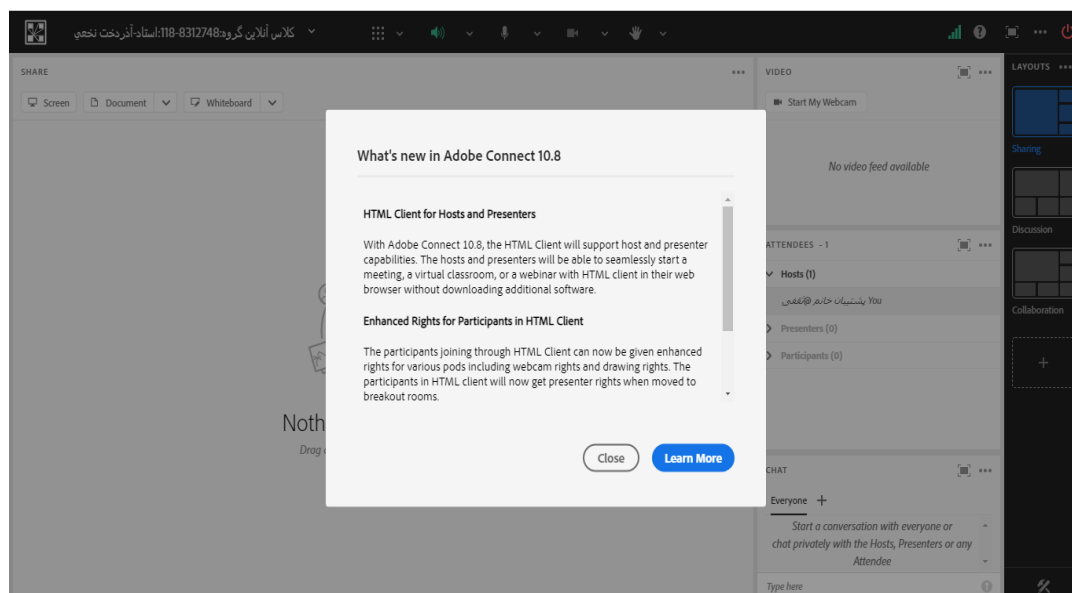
کلاس آنلاین گروه:118-8312748-استاد-آذردخت نخعي

SHARE

Screen Document Whiteboard

Noth
Drag

What's new in Adobe Connect 10.8

HTML Client for Hosts and Presenters

With Adobe Connect 10.8, the HTML Client will support host and presenter capabilities. The hosts and presenters will be able to seamlessly start a meeting, a virtual classroom, or a webinar with HTML client in their web browser without downloading additional software.

Enhanced Rights for Participants in HTML Client

The participants joining through HTML Client can now be given enhanced rights for various pods including webcam rights and drawing rights. The participants in HTML client will now get presenter rights when moved to breakout rooms.

Close Learn More

VIDEO

Start My Webcam

No video feed available

ATTENDEES - 1

Hosts (1)

پشتیبان خانم @ثقفی You

Presenters (0)

Participants (0)

CHAT

Everyone +

Start a conversation with everyone or chat privately with the Hosts, Presenters or any Attendee

Type here

LAYOUTS

Sharing

Discussion

Collaboration

+